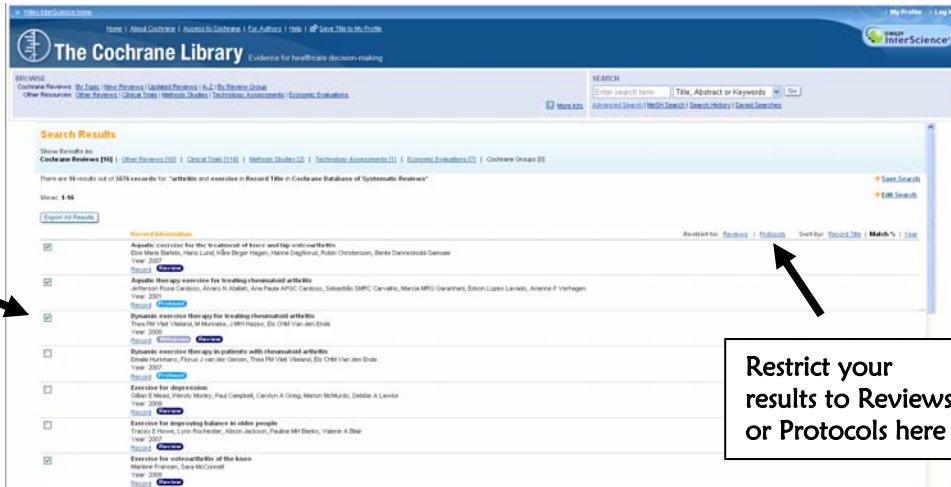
» Wiley InterScience Home

Home | About Cochrane | Access to Cochrane | For Authors | Help | Save Title to My Profile

» My Profile » Log

The Cochrane Library Evidence for healthcare decision-making

WILEY InterScience

BROWSE
Cochrane Reviews: By Topic | New Reviews | Updated Reviews | A-Z | By Review Group
Other Resources: Other Reviews | Clinical Trials | Methods Studies | Technology Assessments | Economic Evaluations

More Info

SEARCH
Enter search term | Title, Abstract or Keywords | Go
Advanced Search | MeSH Search | Search History | Saved Searches

Search Results

Show Results in:
Cochrane Reviews [16] | Other Reviews [10] | Clinical Trials [116] | Methods Studies [2] | Technology Assessments [1] | Economic Evaluations [7] | Cochrane Groups [0]

There are 16 results out of 5676 records for: "arthritis and exercise in Record Title in Cochrane Database of Systematic Reviews"

Save Search

Edit Search

View: 1-16

Export All Results

Record Information

Restrict to: Reviews | Protocols   Sort by: Record Title | Match % | Year

Aquatic exercise for the treatment of knee and hip osteoarthritis
Else Marie Bartels, Hans Lund, Kåre Birger Hagen, Hanne Dagfinrud, Robin Christensen, Bente Danneskiold-Samsøe
Year: 2007
Record Review

Aquatic therapy exercise for treating rheumatoid arthritis
Jefferson Rosa Cardoso, Álvaro N Atallah, Ana Paula APGC Cardoso, Sebastião SMPC Carvalho, Marcia MRG Garanhani, Edson Lopes Lavado, Arianne F Verhagen
Year: 2001
Record Protocol

Dynamic exercise therapy for treating rheumatoid arthritis
Thea PM Vliet Vlieland, M Munneke, J MW Hazes, Els CHM Van den Ende
Year: 2000
Record Withdrawn Review

Dynamic exercise therapy in patients with rheumatoid arthritis
Emalie Hurkmans, Florus J van der Giesen, Thea PM Vliet Vlieland, Els CHM Van den Ende
Year: 2007
Record Protocol

Exercise for depression
Gillian E Mead, Wendy Morley, Paul Campbell, Carolyn A Greig, Marion McMurdo, Debbie A Lawlor
Year: 2008
Record Review

Exercise for improving balance in older people
Tracey E Howe, Lynn Rochester, Alison Jackson, Pauline MH Banks, Valerie A Blair
Year: 2007
Record Review

Exercise for osteoarthritis of the knee
Marlene Fransen, Sara McConnell
Year: 2008
Record Review

Restrict your results to Reviews or Protocols here